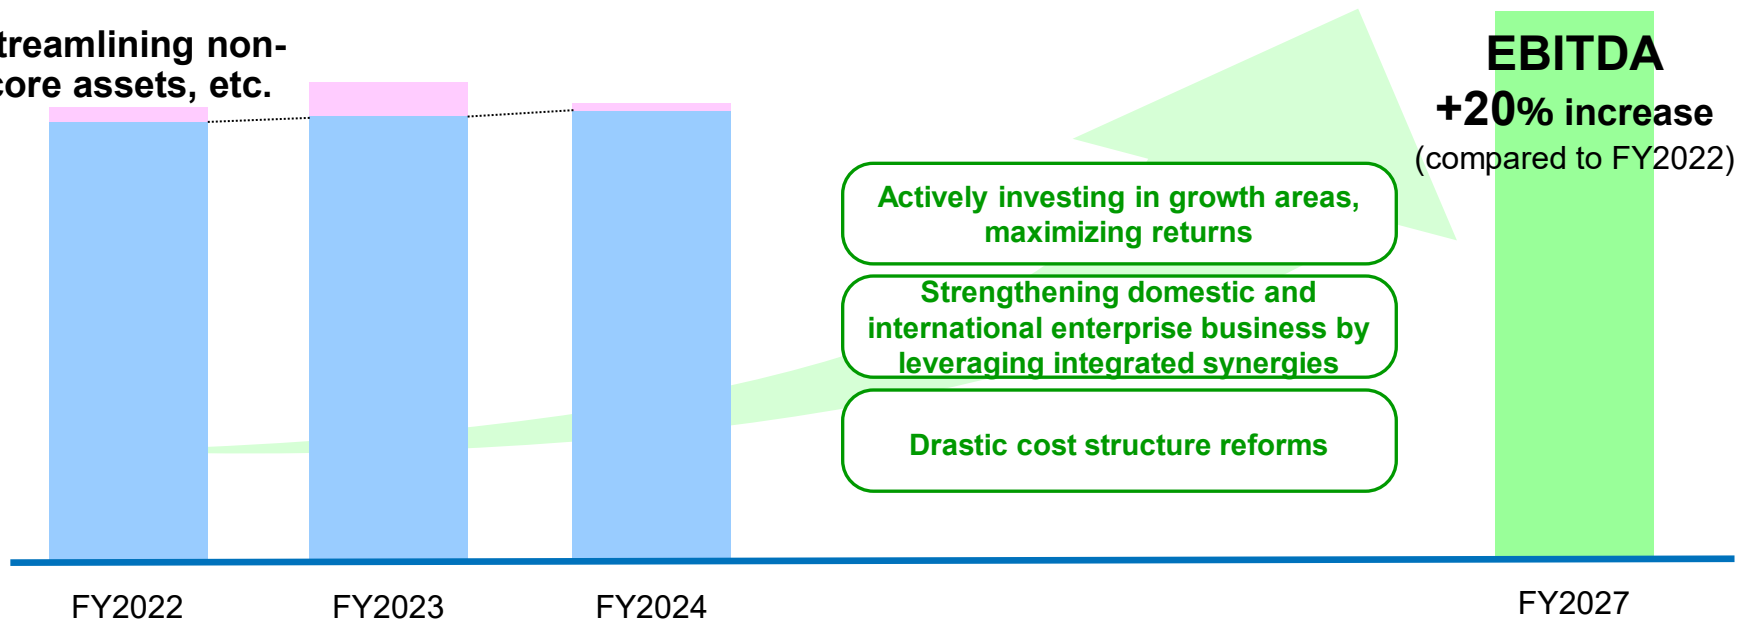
treamlining non-core assets, etc.

EBITDA
+20% increase
(compared to FY2022)

Actively investing in growth areas, maximizing returns

Strengthening domestic and international enterprise business by leveraging integrated synergies

Drastic cost structure reforms

FY2022

FY2023

FY2024

FY2027